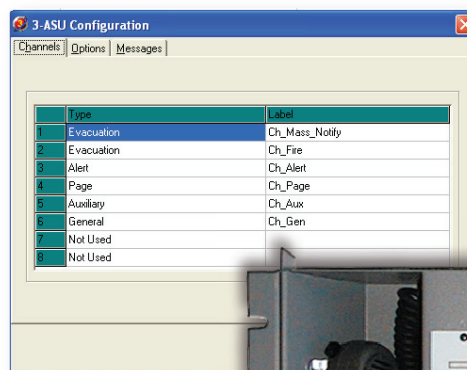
3-ASU Configuration

Channels | Options | Messages

|  | Type | Label |
|---|---|---|
| 1 | Evacuation | Ch_Mass_Notify |
| 2 | Evacuation | Ch_Fire |
| 3 | Alert | Ch_Alert |
| 4 | Page | Ch_Page |
| 5 | Auxiliary | Ch_Aux |
| 6 | General | Ch_Gen |
| 7 | Not Used |  |
| 8 | Not Used |  |